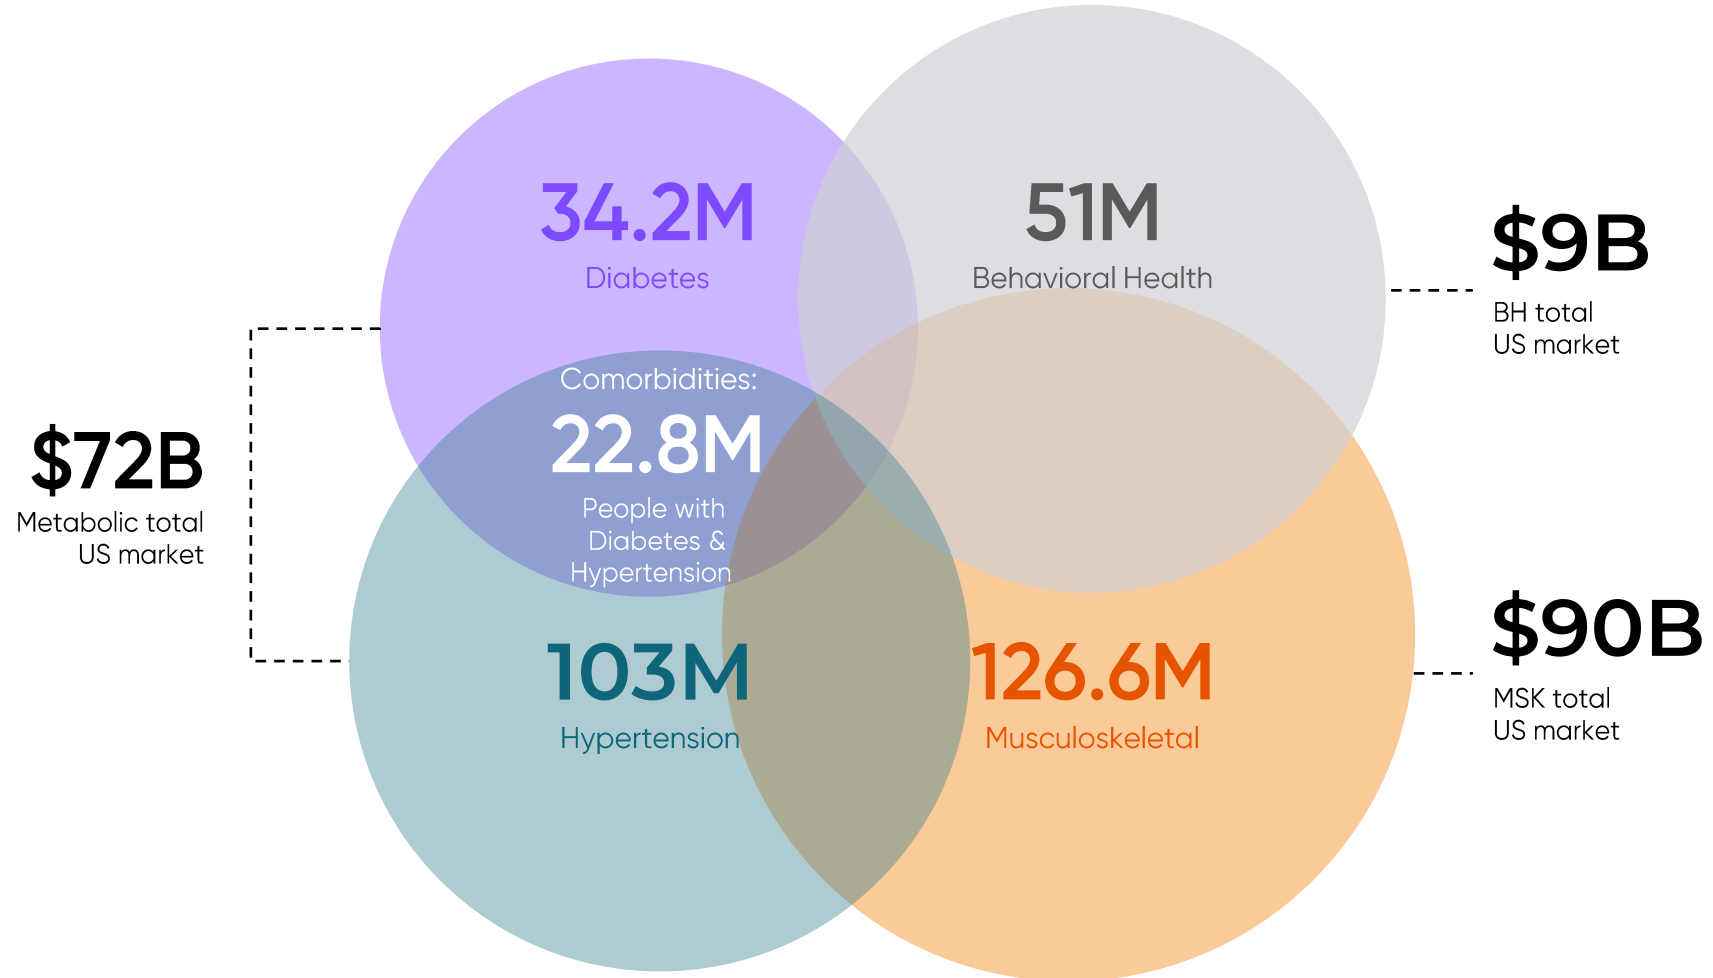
34.2M
Diabetes

51M
Behavioral Health

$9B
BH total US market

$72B
Metabolic total US market

Comorbidities:
22.8M
People with Diabetes & Hypertension

103M
Hypertension

126.6M
Musculoskeletal

$90B
MSK total US market